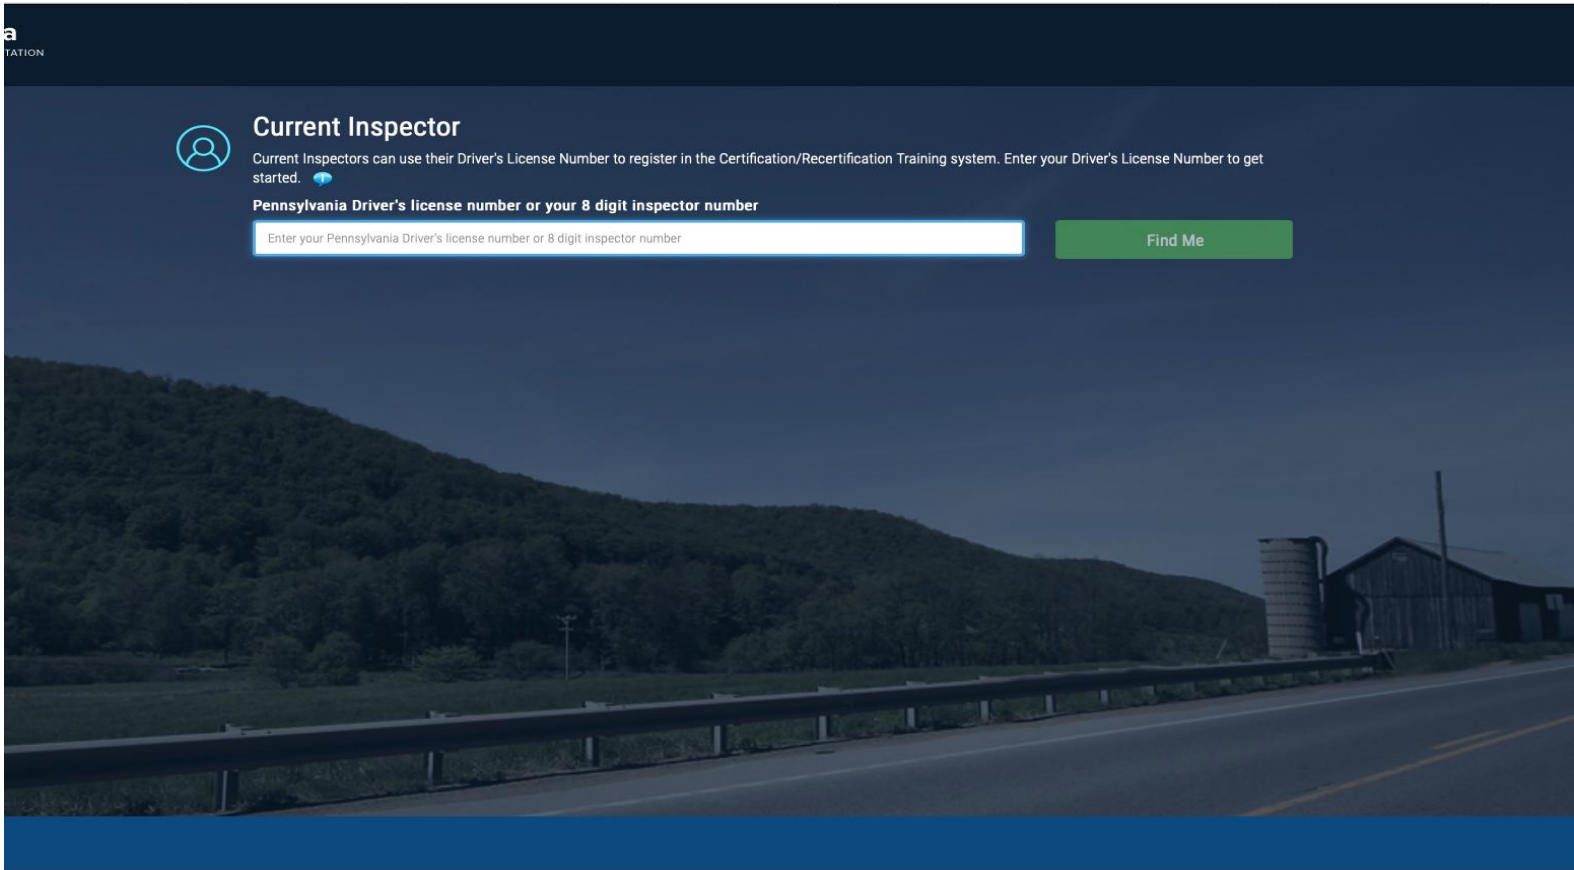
a
TATION

Current Inspector

Current Inspectors can use their Driver's License Number to register in the Certification/Recertification Training system. Enter your Driver's License Number to get started.

Pennsylvania Driver's license number or your 8 digit inspector number

Enter your Pennsylvania Driver's license number or 8 digit inspector number

Find Me